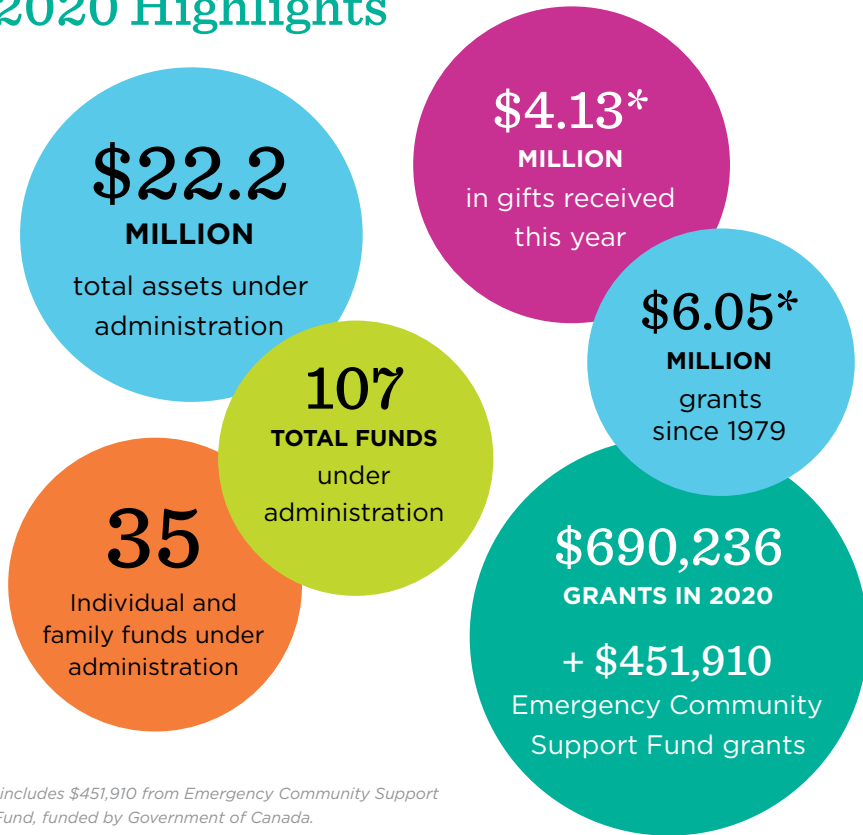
2020 Highlights

$22.2
MILLION
total assets under administration

$4.13*
MILLION
in gifts received this year

$6.05*
MILLION
grants since 1979

107
TOTAL FUNDS
under administration

35
Individual and family funds under administration

$690,236
GRANTS IN 2020

+ $451,910
Emergency Community Support Fund grants

includes $451,910 from Emergency Community Support Fund, funded by Government of Canada.